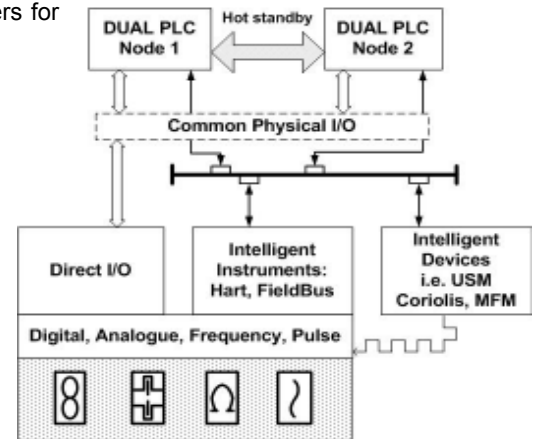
ers for

DUAL PLC Node 1

Hot standby

DUAL PLC Node 2

Common Physical I/O

Direct I/O

Intelligent Instruments: Hart, FieldBus

Intelligent Devices i.e. USM Coriolis, MFM

Digital, Analogue, Frequency, Pulse